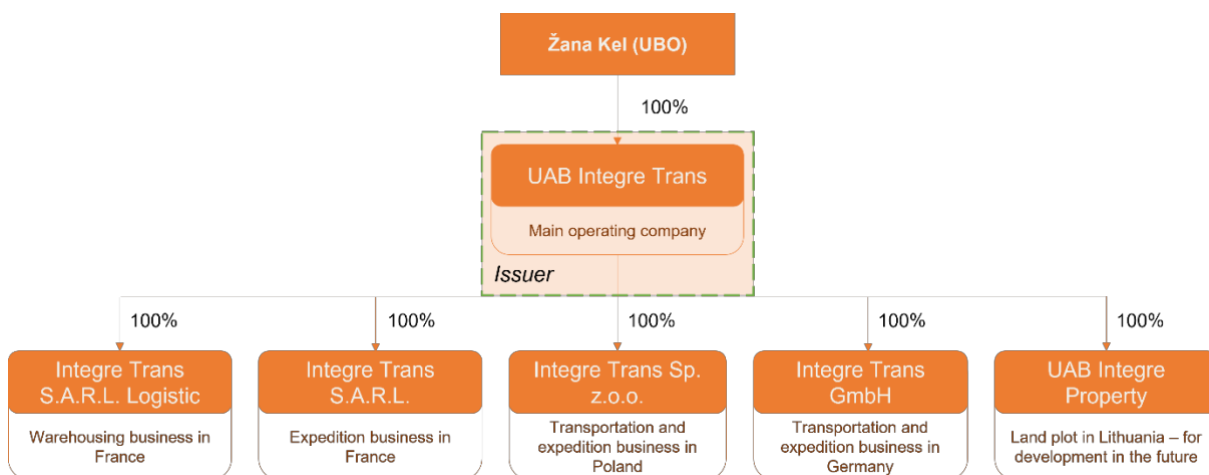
Žana Kel (UBO)

100%

UAB Integre Trans

Main operating company

Issuer

100%

Integre Trans S.A.R.L. Logistic

Warehousing business in France

100%

Integre Trans S.A.R.L.

Expedition business in France

100%

Integre Trans Sp. z.o.o.

Transportation and expedition business in Poland

100%

Integre Trans GmbH

Transportation and expedition business in Germany

100%

UAB Integre Property

Land plot in Lithuania – for development in the future